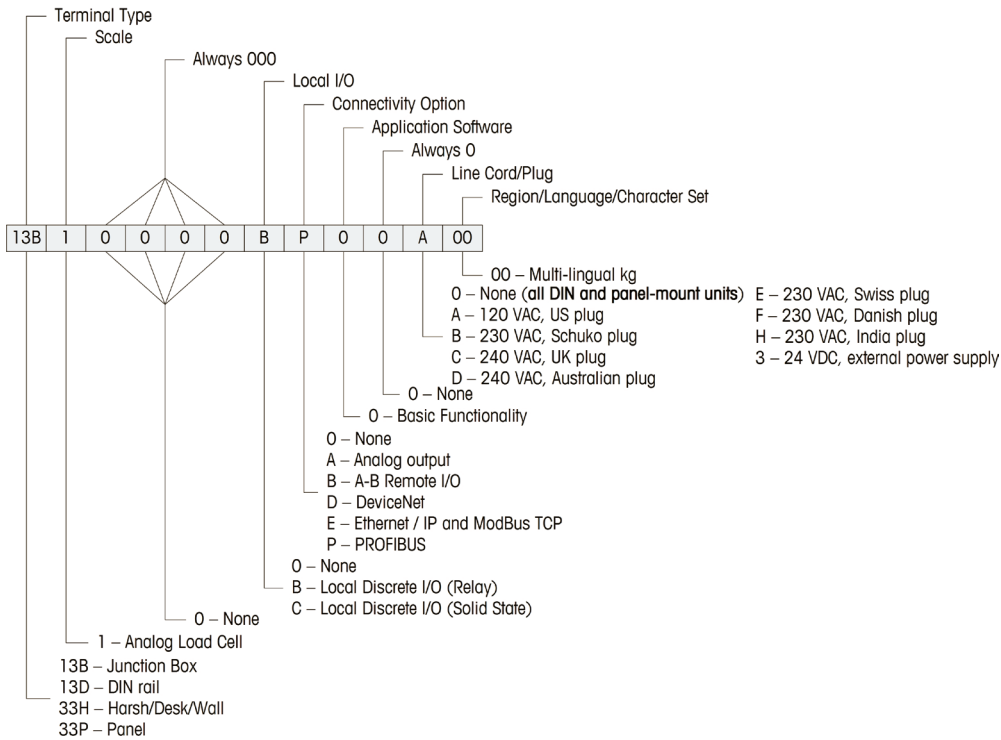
Terminal Type
Scale
Always 000
Local I/O
Connectivity Option
Application Software
Always 0
Line Cord/Plug
Region/Language/Character Set

| 13B | 1 | 0 | 0 | 0 | 0 | B | P | 0 | 0 | A | 00 |
|---|---|---|---|---|---|---|---|---|---|---|---|

00 – Multi-lingual kg

0 – None (**all DIN and panel-mount units**)
A – 120 VAC, US plug
B – 230 VAC, Schuko plug
C – 240 VAC, UK plug
D – 240 VAC, Australian plug

E – 230 VAC, Swiss plug
F – 230 VAC, Danish plug
H – 230 VAC, India plug
3 – 24 VDC, external power supply

0 – None

0 – Basic Functionality

0 – None
A – Analog output
B – A-B Remote I/O
D – DeviceNet
E – Ethernet / IP and ModBus TCP
P – PROFIBUS

0 – None
B – Local Discrete I/O (Relay)
C – Local Discrete I/O (Solid State)

0 – None

1 – Analog Load Cell

13B – Junction Box
13D – DIN rail
33H – Harsh/Desk/Wall
33P – Panel